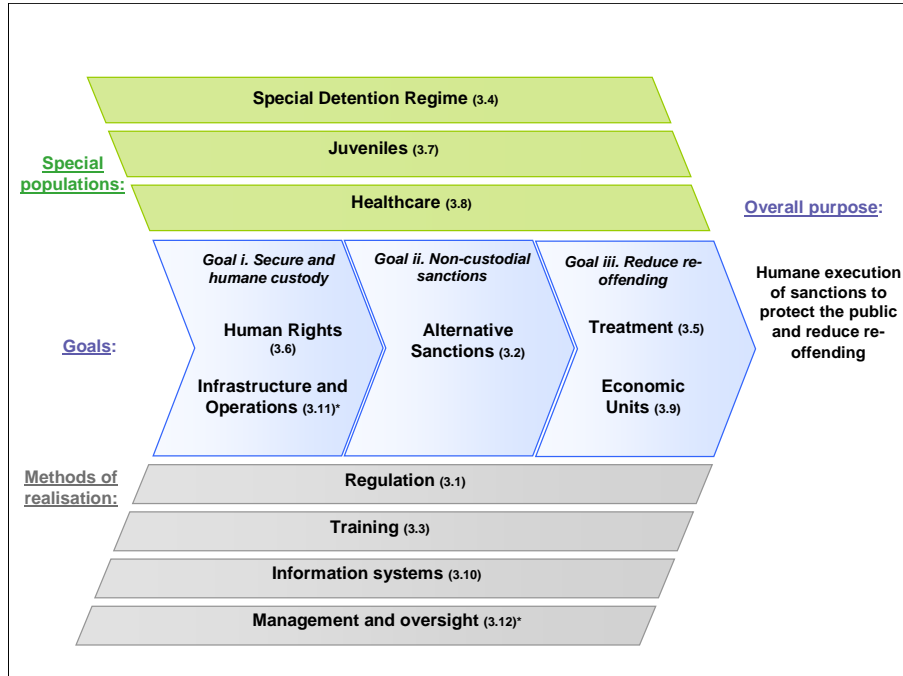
Special Detention Regime (3.4)

Juveniles (3.7)

Special populations:

Healthcare (3.8)

Overall purpose:

Goal i. Secure and humane custody

Human Rights (3.6)

Infrastructure and Operations (3.11)*

Goal ii. Non-custodial sanctions

Alternative Sanctions (3.2)

Goal iii. Reduce re-offending

Treatment (3.5)

Economic Units (3.9)

Humane execution of sanctions to protect the public and reduce re-offending

Goals:

Methods of realisation:

Regulation (3.1)

Training (3.3)

Information systems (3.10)

Management and oversight (3.12)*